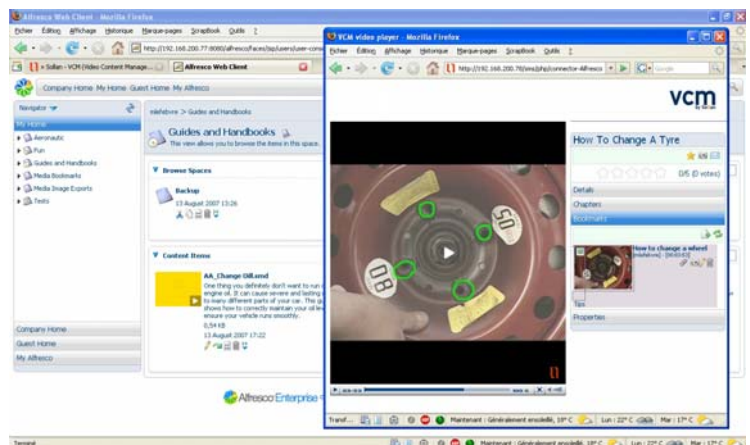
Alfresco Web Client - Mozilla Firefox
Fichier Édition Affichage Historique Marque-pages ScrapBook Outils ?
http://192.168.200.77:8080/alfresco/faces/jsp/users/user-cons
Sollan - VCM (Video Content Manage...
Alfresco Web Client
Company Home My Home Guest Home My Alfresco
Navigator
My Home
Aeronautic
Fun
Guides and Handbooks
Media Bookmarks
Media Image Exports
Tests
mlefebvre > Guides and Handbooks
Guides and Handbooks
This view allows you to browse the items in this space.
Browse Spaces
Backup
13 August 2007 13:26
Content Items
AA_Change OilLand
One thing you definitely don't want to run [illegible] engine oil. It can cause severe and lasting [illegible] to many different parts of your car. This gu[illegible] shows how to correctly maintain your oil le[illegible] ensure your vehicle runs smoothly.
0,54 KB
13 August 2007 17:22
Company Home
Guest Home
My Alfresco
Alfresco Enterprise
VCM video player - Mozilla Firefox
Fichier Édition Affichage Historique Marque-pages ScrapBook Outils ?
http://192.168.200.78/vms/php/connector-Alfresco
vcm
How To Change A Tyre
0/5 (0 votes)
Details
Chapters
Bookmarks
How to change a wheel
[mlefebvre] - [00:03:03]
Tips
Properties
Transf...
Maintenant : Généralement ensoleillé, 19° C
Lun : 22° C
Mar : 17° C
Terminé
Maintenant : Généralement ensoleillé, 19° C
Lun : 22° C
Mar : 17° C